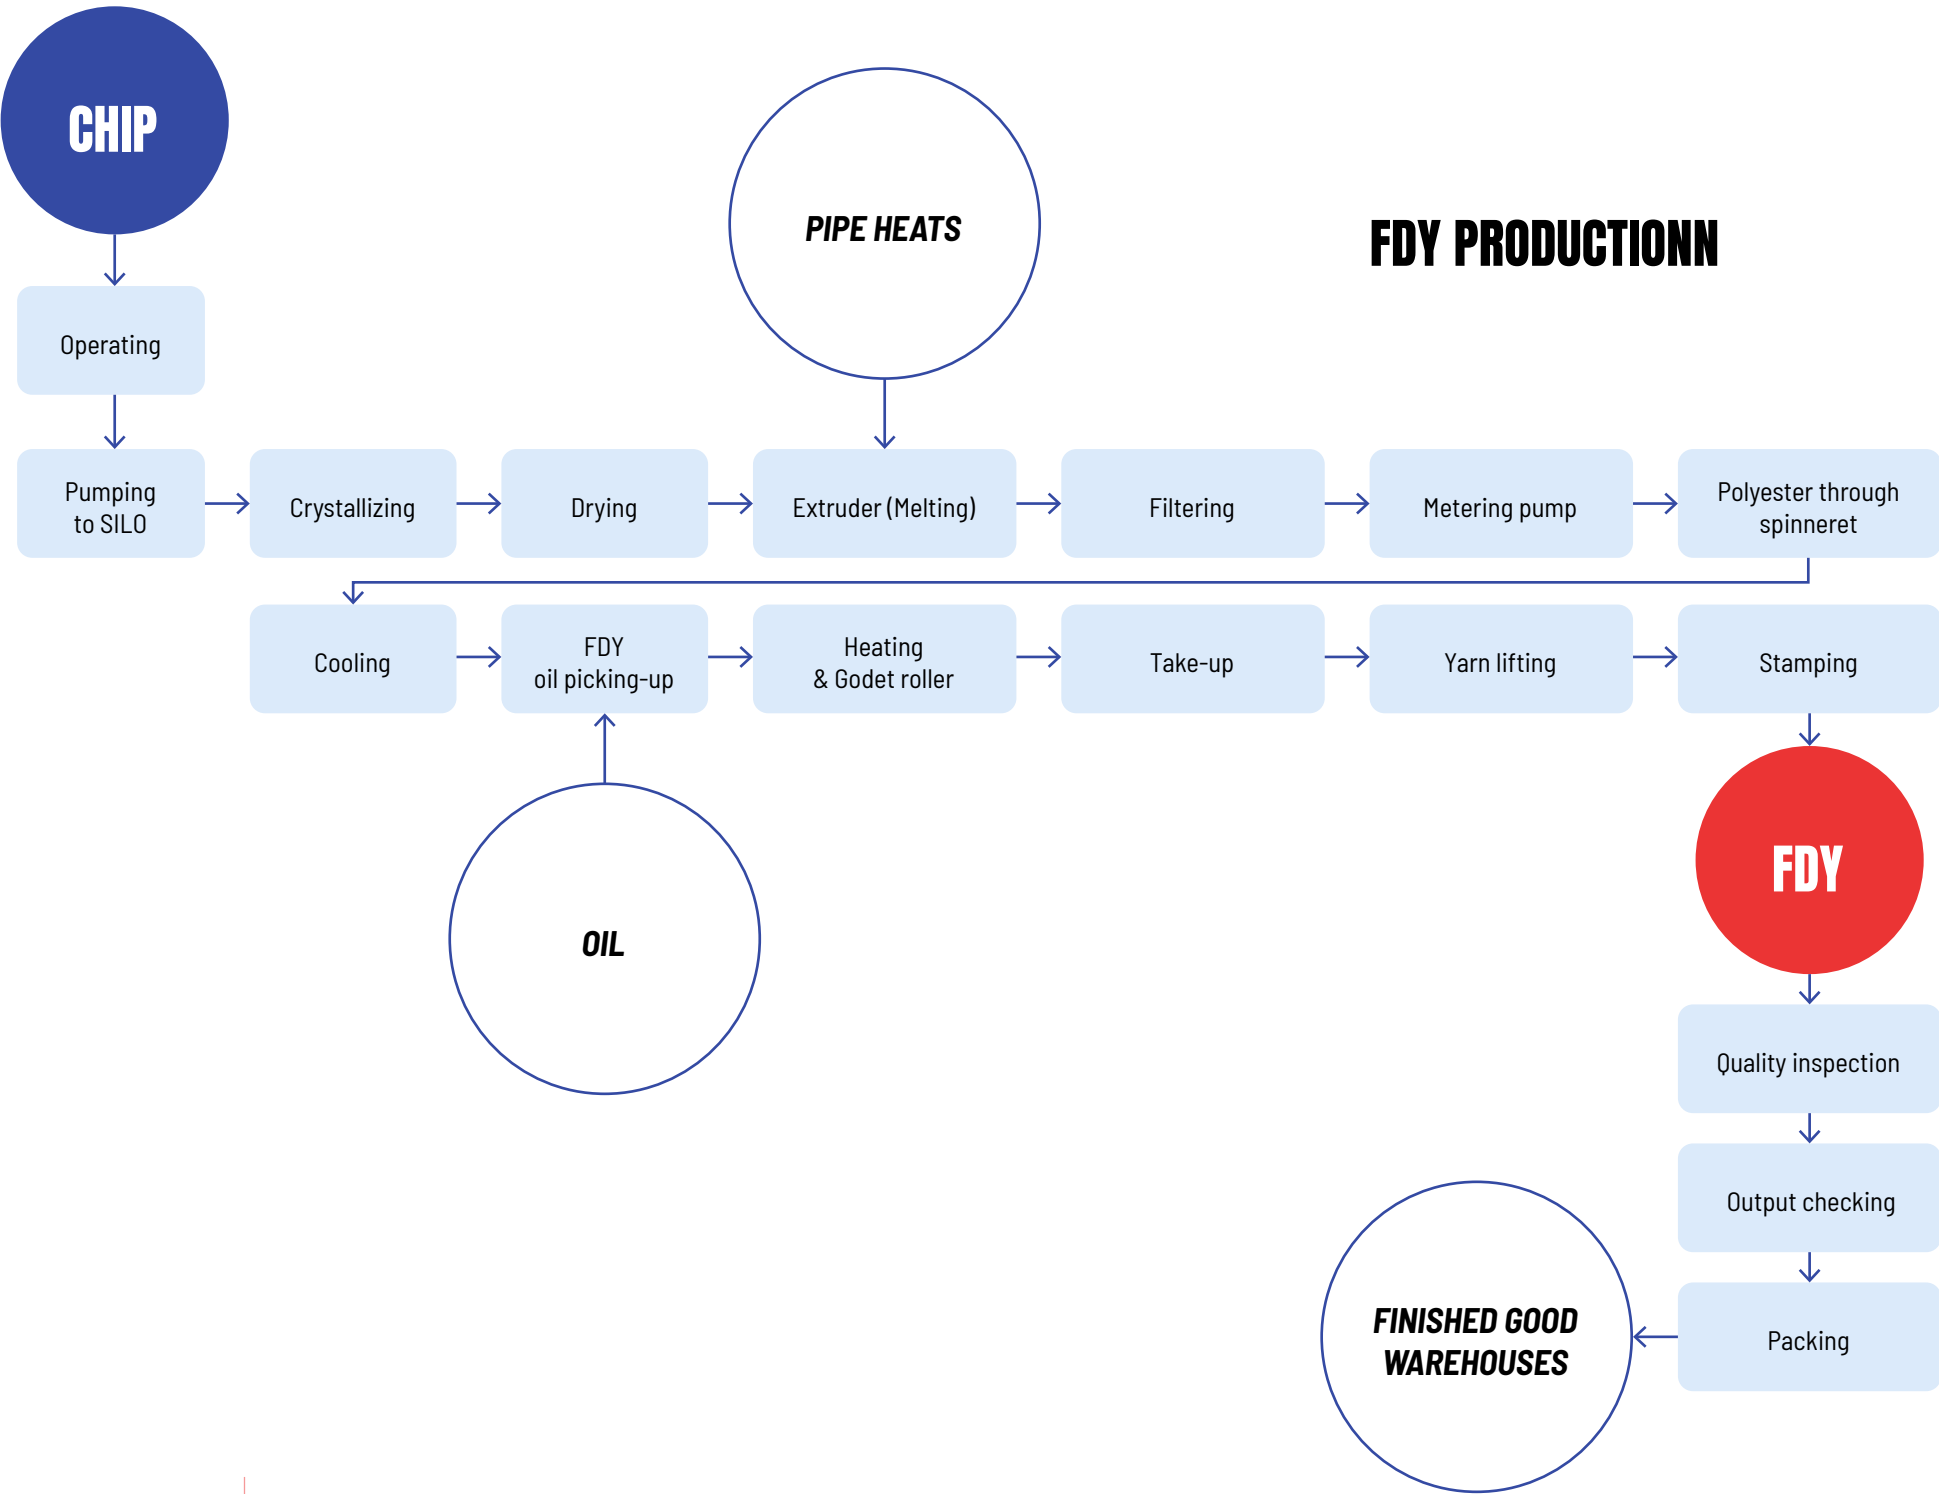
CHIP

PIPE HEATS

FDY PRODUCTIONN

Operating

Pumping to SILO

Crystallizing

Drying

Extruder (Melting)

Filtering

Metering pump

Polyester through spinneret

Cooling

FDY oil picking-up

Heating & Godet roller

Take-up

Yarn lifting

Stamping

OIL

FDY

Quality inspection

Output checking

Packing

FINISHED GOOD WAREHOUSES